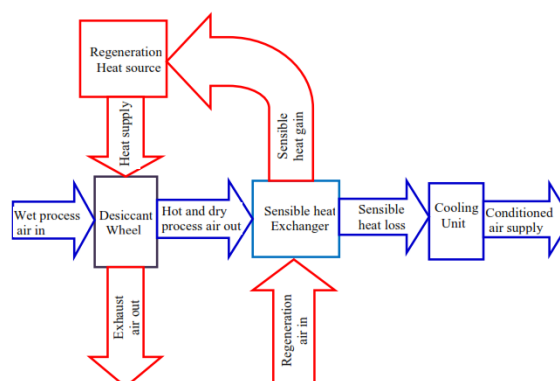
Regeneration Heat source

Heat supply

Sensible heat gain

Wet process air in

Desiccant Wheel

Hot and dry process air out

Sensible heat Exchanger

Sensible heat loss

Cooling Unit

Conditioned air supply

Exhaust air out

Regeneration air in